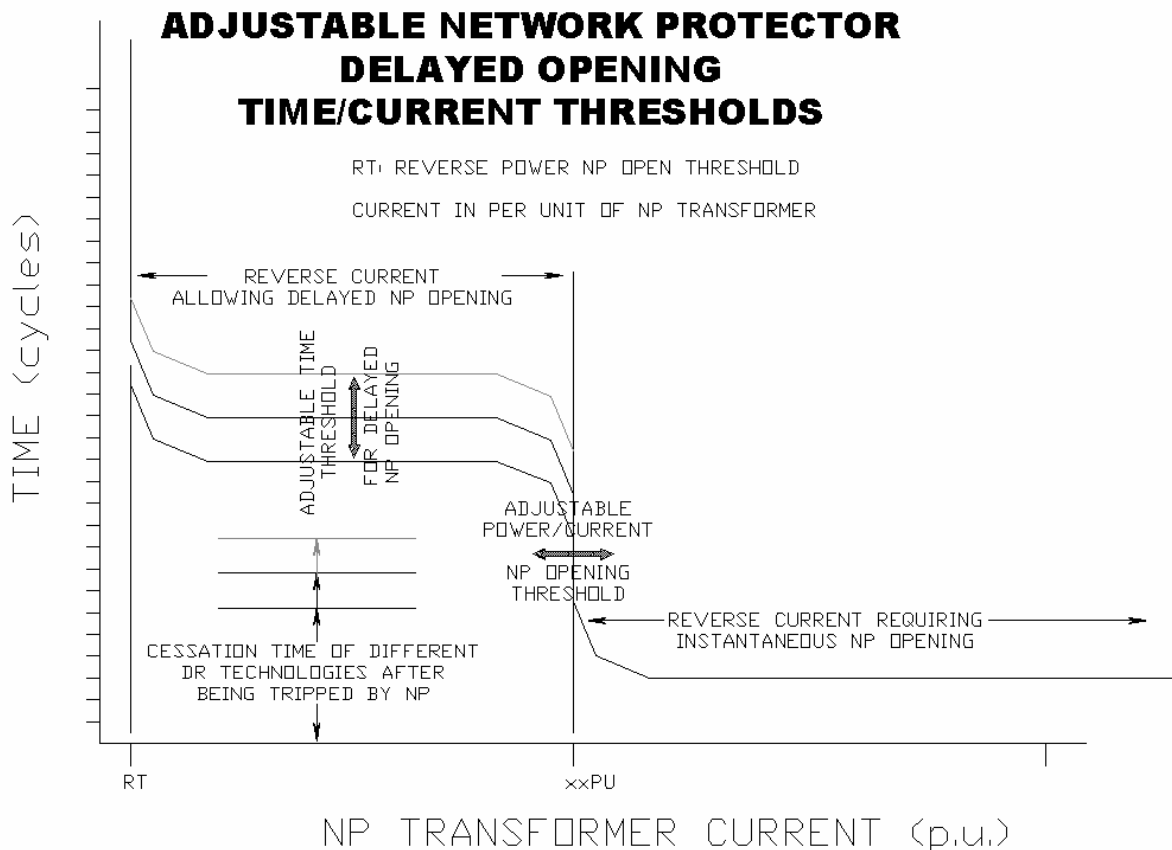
ADJUSTABLE NETWORK PROTECTOR
DELAYED OPENING
TIME/CURRENT THRESHOLDS

RT: REVERSE POWER NP OPEN THRESHOLD

CURRENT IN PER UNIT OF NP TRANSFORMER

TIME (cycles)

REVERSE CURRENT ALLOWING DELAYED NP OPENING

ADJUSTABLE TIME THRESHOLD

FOR DELAYED NP OPENING

ADJUSTABLE POWER/CURRENT

NP OPENING THRESHOLD

REVERSE CURRENT REQUIRING INSTANTANEOUS NP OPENING

CESSATION TIME OF DIFFERENT DR TECHNOLOGIES AFTER BEING TRIPPED BY NP

RT

xxPU

NP TRANSFORMER CURRENT (p.u.)